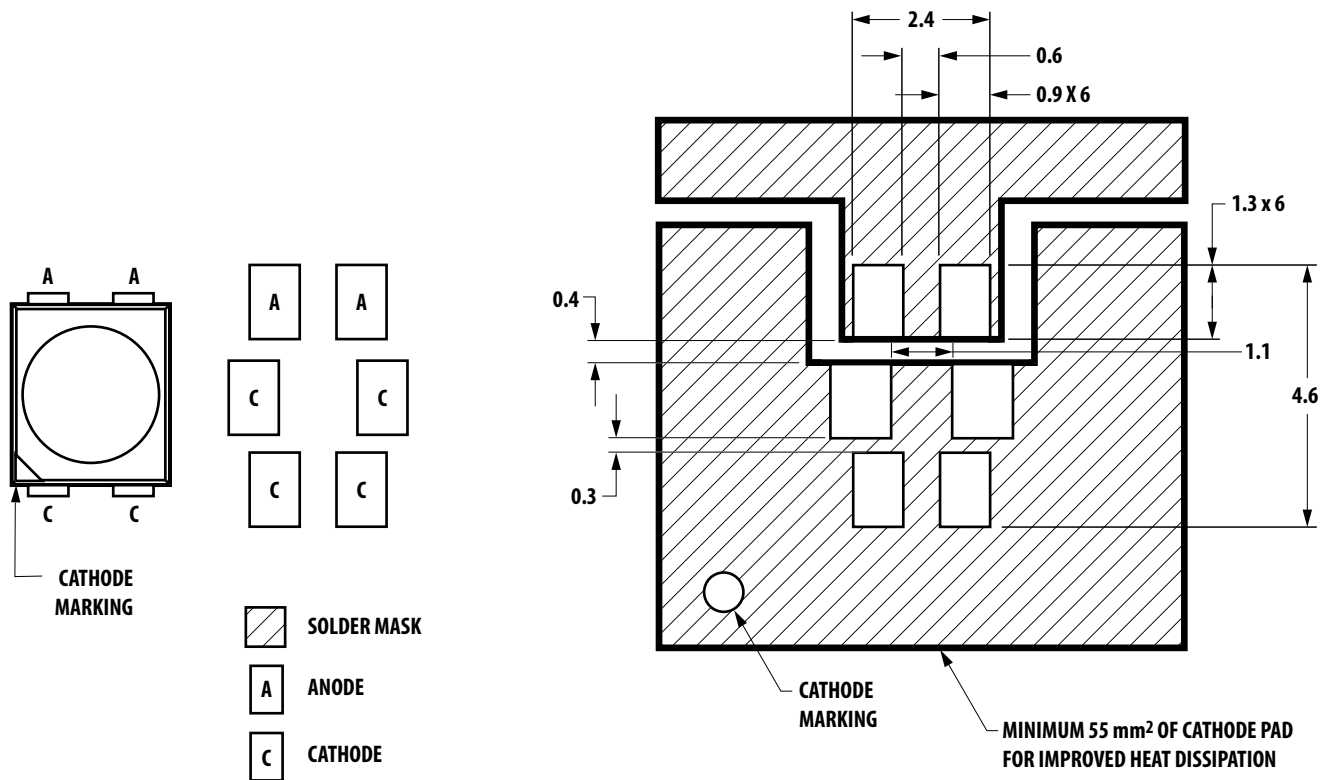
A A

C C

CATHODE MARKING

A A

C C

C C

SOLDER MASK

A ANODE

C CATHODE

2.4

0.6

0.9 X 6

1.3 x 6

0.4

1.1

4.6

0.3

CATHODE MARKING

MINIMUM 55 mm$^2$ OF CATHODE PAD FOR IMPROVED HEAT DISSIPATION